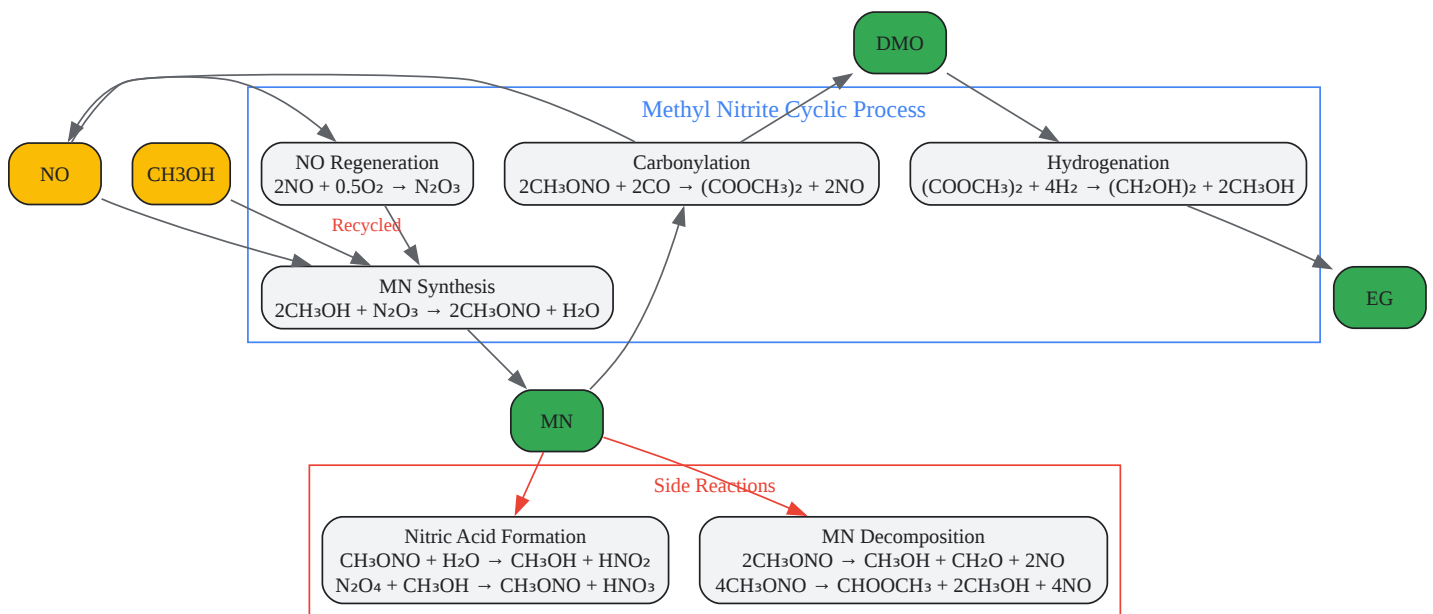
DMO

Methyl Nitrite Cyclic Process

NO

CH3OH

NO Regeneration
$2NO + 0.5O_2 \rightarrow N_2O_3$

Carbonylation
$2CH_3ONO + 2CO \rightarrow (COOCH_3)_2 + 2NO$

Hydrogenation
$(COOCH_3)_2 + 4H_2 \rightarrow (CH_2OH)_2 + 2CH_3OH$

Recycled

MN Synthesis
$2CH_3OH + N_2O_3 \rightarrow 2CH_3ONO + H_2O$

EG

MN

Side Reactions

Nitric Acid Formation
$CH_3ONO + H_2O \rightarrow CH_3OH + HNO_2$
$N_2O_4 + CH_3OH \rightarrow CH_3ONO + HNO_3$

MN Decomposition
$2CH_3ONO \rightarrow CH_3OH + CH_2O + 2NO$
$4CH_3ONO \rightarrow CHOOCH_3 + 2CH_3OH + 4NO$